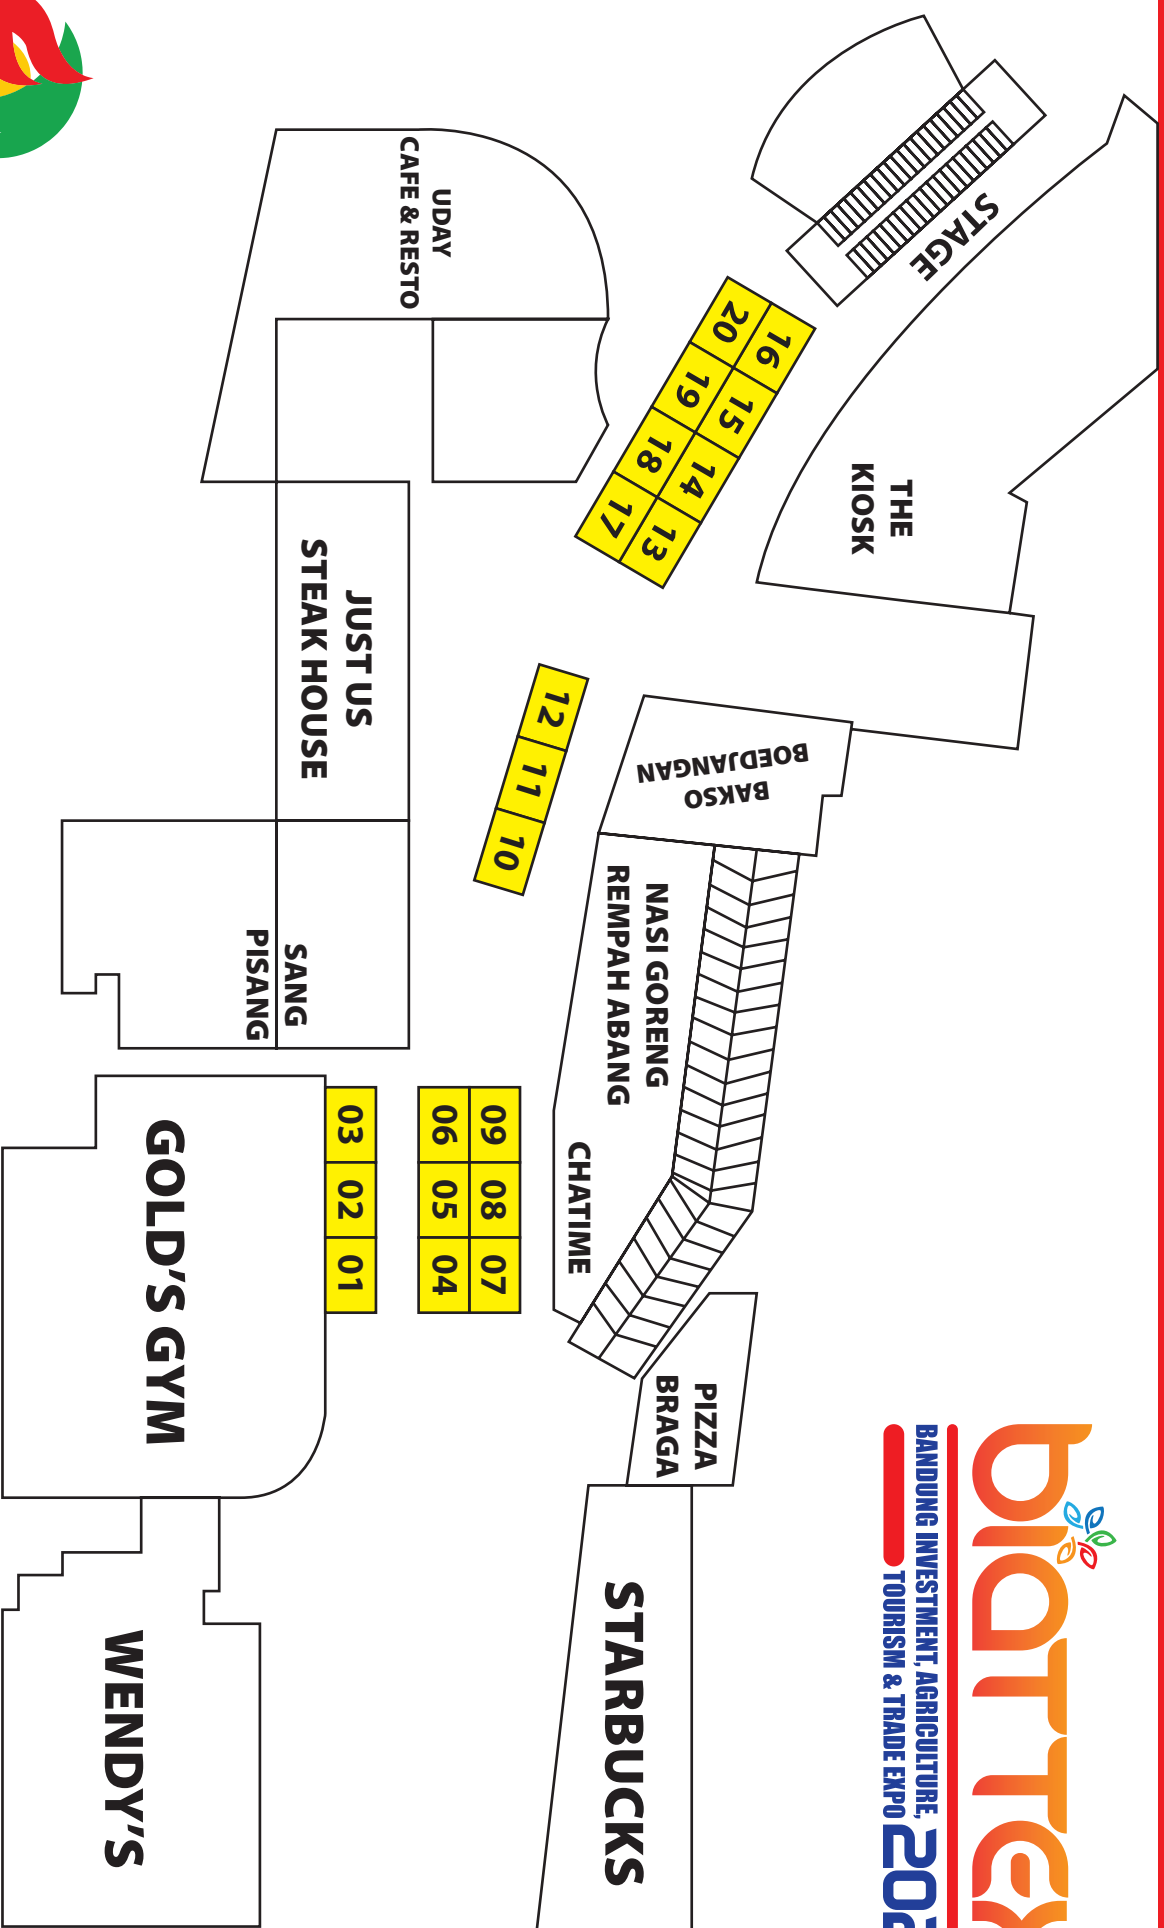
UDAY CAFE & RESTO

STAGE

16 15 14 13
20 19 18 17

THE KIOSK

JUST US STEAK HOUSE

12 11 10

BAKSO BOEDJANGAN

NASI GORENG REMPAH ABANG

SANG PISANG

CHATIME

09 08 07
06 05 04

03 02 01

GOLD'S GYM

PIZZA BRAGA

STARBUCKS

WENDY'S

biattex
BANDUNG INVESTMENT, AGRICULTURE, TOURISM & TRADE EXPO 20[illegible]